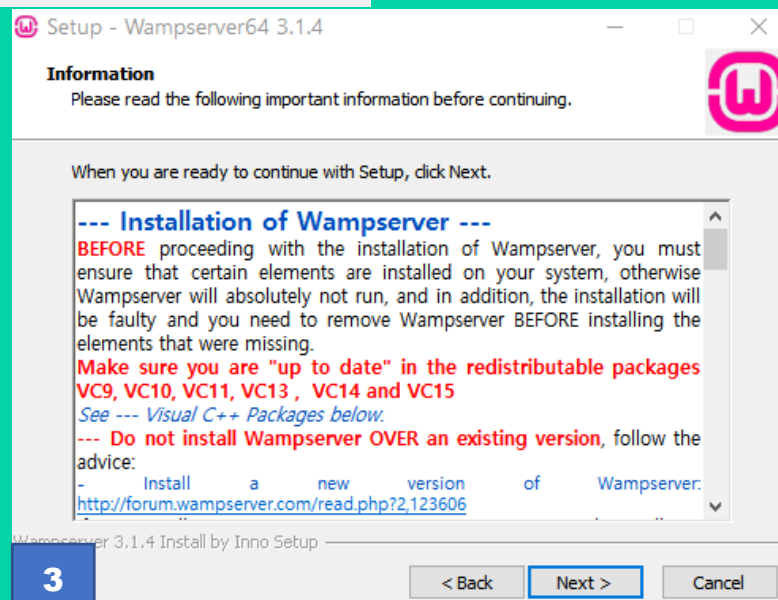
Setup - Wampserver64 3.1.4

Information

Please read the following important information before continuing.

When you are ready to continue with Setup, click Next.

--- Installation of Wampserver ---

BEFORE proceeding with the installation of Wampserver, you must ensure that certain elements are installed on your system, otherwise Wampserver will absolutely not run, and in addition, the installation will be faulty and you need to remove Wampserver BEFORE installing the elements that were missing.

Make sure you are "up to date" in the redistributable packages VC9, VC10, VC11, VC13 , VC14 and VC15

See --- Visual C++ Packages below.

--- Do not install Wampserver OVER an existing version, follow the advice:

- Install a new version of Wampserver: http://forum.wampserver.com/read.php?2,123606

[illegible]

Wampserver 3.1.4 Install by Inno Setup

3

< Back

Next >

Cancel